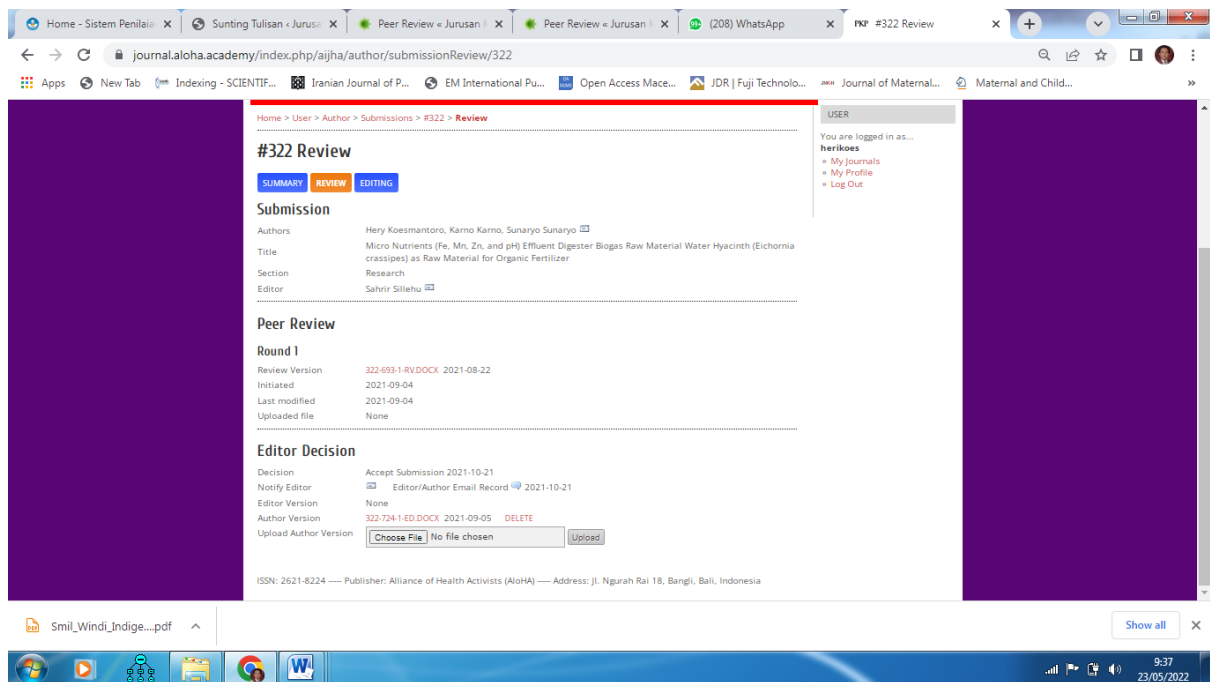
Home - Sistem Penilaia ×
Sunting Tulisan ‹ Jurusa ×
Peer Review « Jurusan ×
Peer Review « Jurusan ×
(208) WhatsApp ×
PKP #322 Review ×

journal.aloha.academy/index.php/aijha/author/submissionReview/322

Apps
New Tab
Indexing - SCIENTIF...
Iranian Journal of P...
EM International Pu...
Open Access Mace...
JDR | Fuji Technolo...
Journal of Maternal...
Maternal and Child...

Home > User > Author > Submissions > #322 > Review

#322 Review

SUMMARY REVIEW EDITING

Submission

| | |
|---|---|
| Authors | Hery Koesmantoro, Karno Karno, Sunaryo Sunaryo |
| Title | Micro Nutrients (Fe, Mn, Zn, and pH) Effluent Digester Biogas Raw Material Water Hyacinth (Eichornia crassipes) as Raw Material for Organic Fertilizer |
| Section | Research |
| Editor | Sahrir Sillehu |

Peer Review

Round 1

| | |
|---|---|
| Review Version | 322-693-1-RV.DOCX 2021-08-22 |
| Initiated | 2021-09-04 |
| Last modified | 2021-09-04 |
| Uploaded file | None |

Editor Decision

| | |
|---|---|
| Decision | Accept Submission 2021-10-21 |
| Notify Editor | Editor/Author Email Record 2021-10-21 |
| Editor Version | None |
| Author Version | 322-724-1-ED.DOCX 2021-09-05 DELETE |
| Upload Author Version | Choose File No file chosen Upload |

ISSN: 2621-8224 ---- Publisher: Alliance of Health Activists (AloHA) ---- Address: Jl. Ngurah Rai 18, Bangli, Bali, Indonesia

USER
You are logged in as...
herikoes
» My Journals
» My Profile
» Log Out

Smil_Windi_Indige....pdf
Show all

9:37
23/05/2022